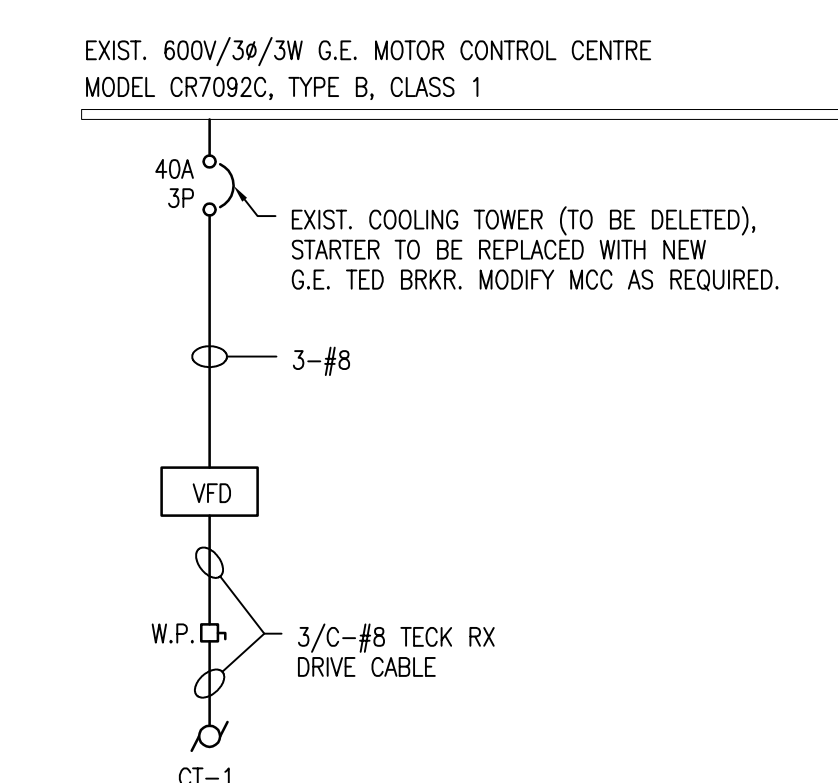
EXIST. 600V/3ø/3W G.E. MOTOR CONTROL CENTRE
MODEL CR7092C, TYPE B, CLASS 1

40A
3P

EXIST. COOLING TOWER (TO BE DELETED), STARTER TO BE REPLACED WITH NEW G.E. TED BRKR. MODIFY MCC AS REQUIRED.

3–#8

VFD

W.P.

3/C–#8 TECK RX DRIVE CABLE

CT–1